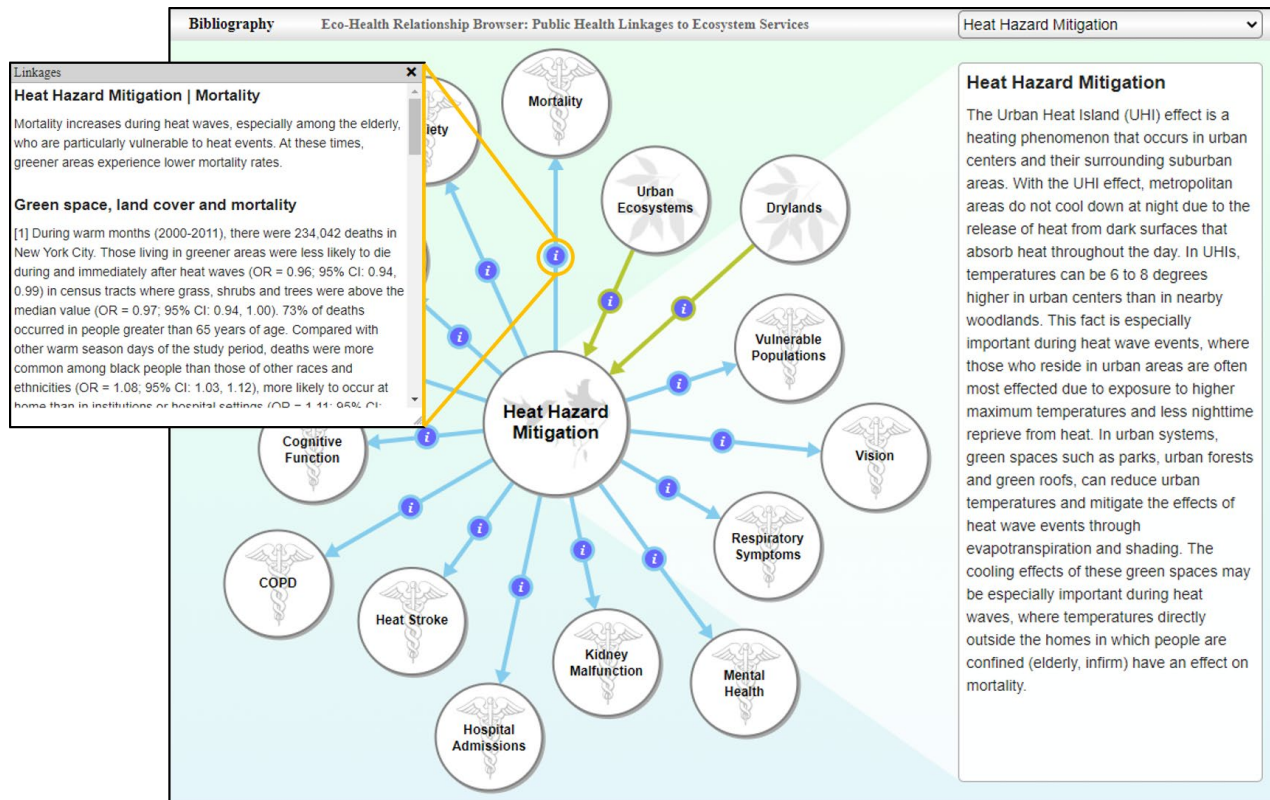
Bibliography Eco-Health Relationship Browser: Public Health Linkages to Ecosystem Services

Heat Hazard Mitigation

Linkages

Heat Hazard Mitigation | Mortality

Mortality increases during heat waves, especially among the elderly, who are particularly vulnerable to heat events. At these times, greener areas experience lower mortality rates.

Green space, land cover and mortality

[1] During warm months (2000-2011), there were 234,042 deaths in New York City. Those living in greener areas were less likely to die during and immediately after heat waves (OR = 0.96; 95% CI: 0.94, 0.99) in census tracts where grass, shrubs and trees were above the median value (OR = 0.97; 95% CI: 0.94, 1.00). 73% of deaths occurred in people greater than 65 years of age. Compared with other warm season days of the study period, deaths were more common among black people than those of other races and ethnicities (OR = 1.08; 95% CI: 1.03, 1.12), more likely to occur at home than in institutions or hospital settings (OR = 1.11; 95% CI: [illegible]

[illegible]iety

Mortality

Urban Ecosystems

Drylands

Vulnerable Populations

Heat Hazard Mitigation

Cognitive Function

Vision

Respiratory Symptoms

COPD

Heat Stroke

Kidney Malfunction

Mental Health

Hospital Admissions

Heat Hazard Mitigation

The Urban Heat Island (UHI) effect is a heating phenomenon that occurs in urban centers and their surrounding suburban areas. With the UHI effect, metropolitan areas do not cool down at night due to the release of heat from dark surfaces that absorb heat throughout the day. In UHIs, temperatures can be 6 to 8 degrees higher in urban centers than in nearby woodlands. This fact is especially important during heat wave events, where those who reside in urban areas are often most effected due to exposure to higher maximum temperatures and less nighttime reprieve from heat. In urban systems, green spaces such as parks, urban forests and green roofs, can reduce urban temperatures and mitigate the effects of heat wave events through evapotranspiration and shading. The cooling effects of these green spaces may be especially important during heat waves, where temperatures directly outside the homes in which people are confined (elderly, infirm) have an effect on mortality.